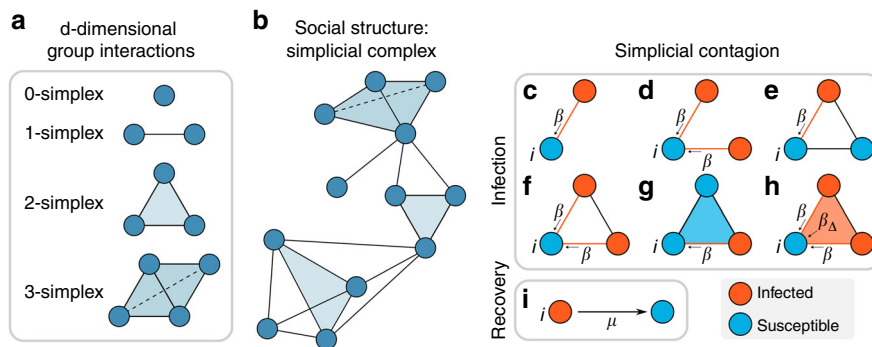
a
d-dimensional group interactions

0-simplex
1-simplex
2-simplex
3-simplex

b
Social structure: simplicial complex

Simplicial contagion

Infection

c
$\beta$
$i$

d
$\beta$
$i$
$\beta$

e
$\beta$
$i$

f
$\beta$
$i$
$\beta$

g
$i$
$\beta$

h
$\beta$
$\beta_\Delta$
$i$
$\beta$

Recovery

i
$i$
$\mu$

Infected
Susceptible